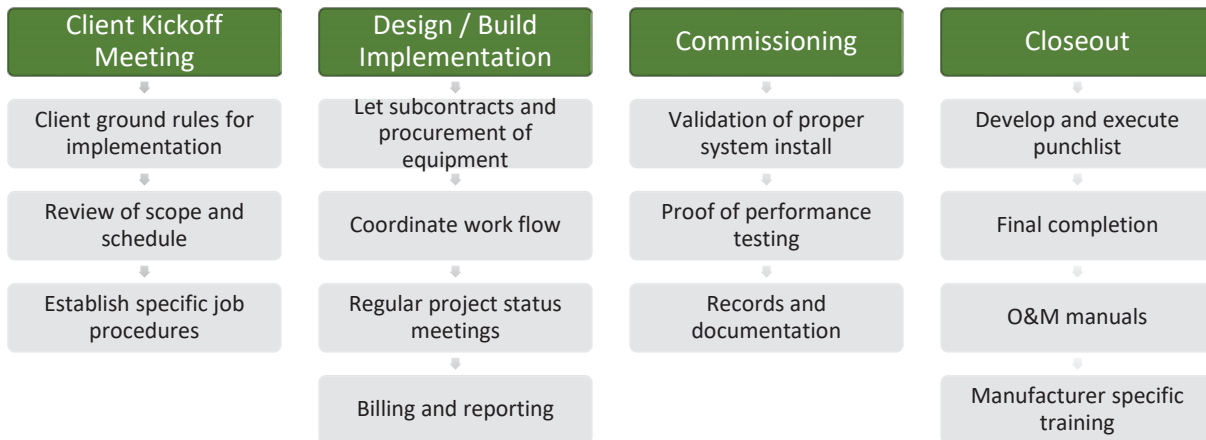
Client Kickoff Meeting

Client ground rules for implementation

Review of scope and schedule

Establish specific job procedures

Design / Build Implementation

Let subcontracts and procurement of equipment

Coordinate work flow

Regular project status meetings

Billing and reporting

Commissioning

Validation of proper system install

Proof of performance testing

Records and documentation

Closeout

Develop and execute punchlist

Final completion

O&M manuals

Manufacturer specific training